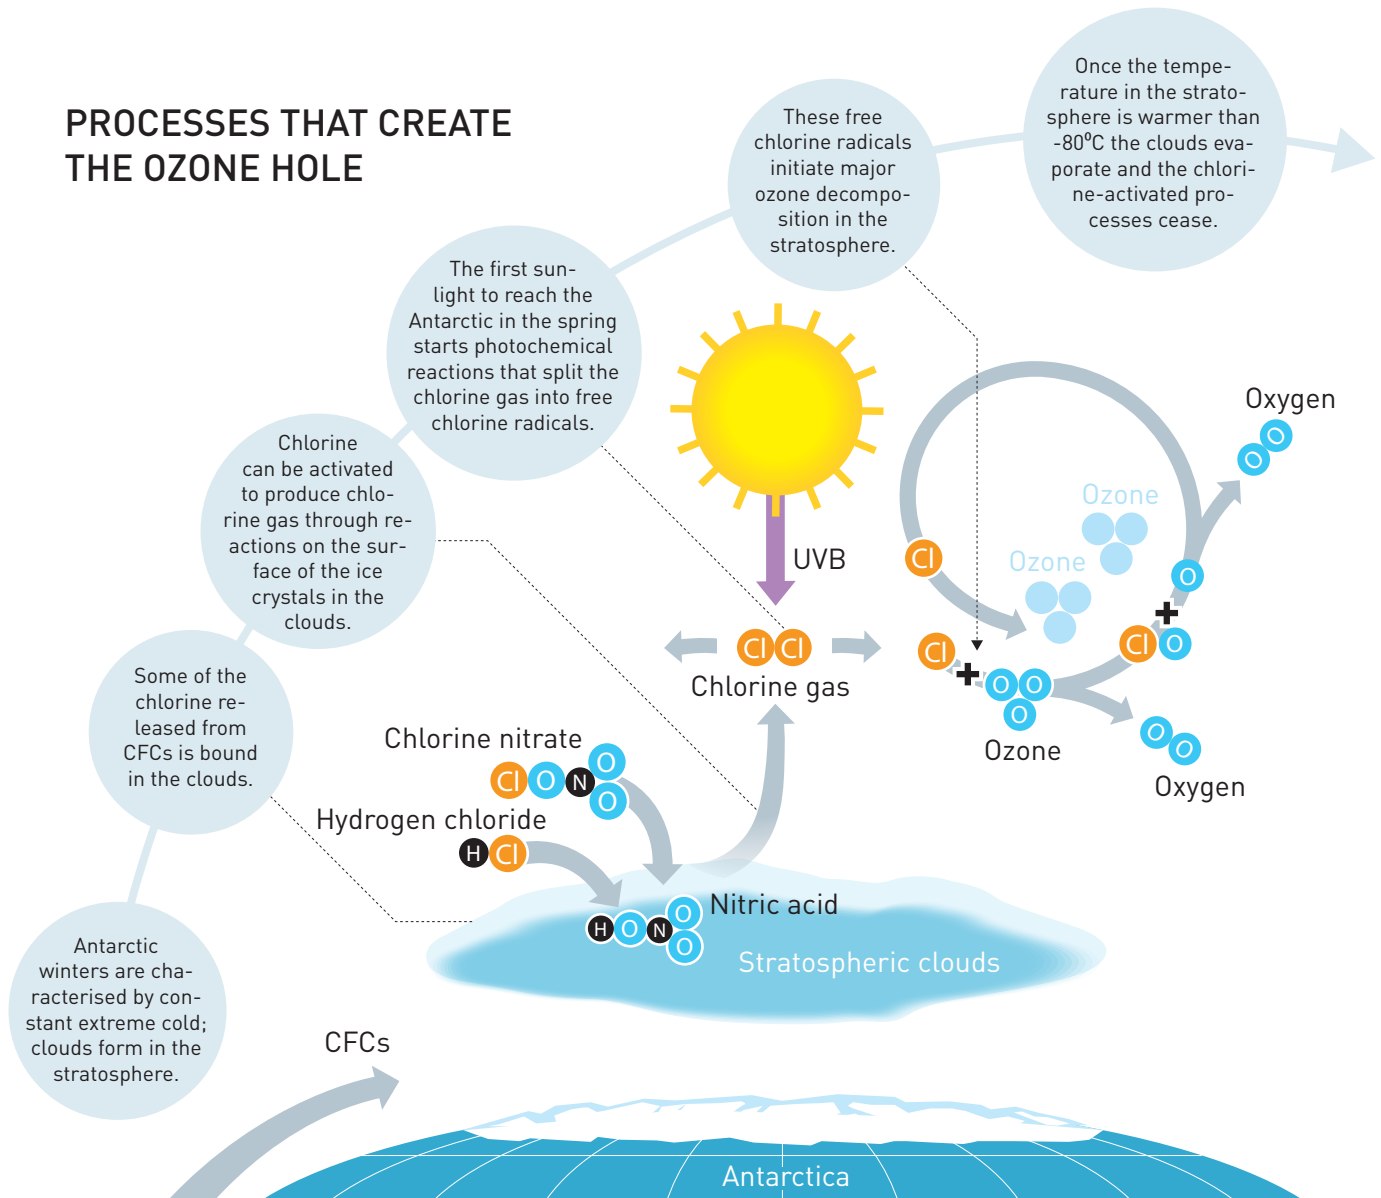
PROCESSES THAT CREATE THE OZONE HOLE

Antarctic winters are characterised by constant extreme cold; clouds form in the stratosphere.

Some of the chlorine released from CFCs is bound in the clouds.

Chlorine can be activated to produce chlorine gas through reactions on the surface of the ice crystals in the clouds.

The first sunlight to reach the Antarctic in the spring starts photochemical reactions that split the chlorine gas into free chlorine radicals.

These free chlorine radicals initiate major ozone decomposition in the stratosphere.

Once the temperature in the stratosphere is warmer than -80°C the clouds evaporate and the chlorine-activated processes cease.

UVB

Cl Cl

Chlorine gas

Chlorine nitrate

Cl O N O O

Hydrogen chloride

H Cl

Nitric acid

H O N O O

Stratospheric clouds

CFCs

Antarctica

Cl

Ozone

Ozone

Cl

+

O O O

Ozone

Cl O

+

O

Oxygen

O O

O O

Oxygen